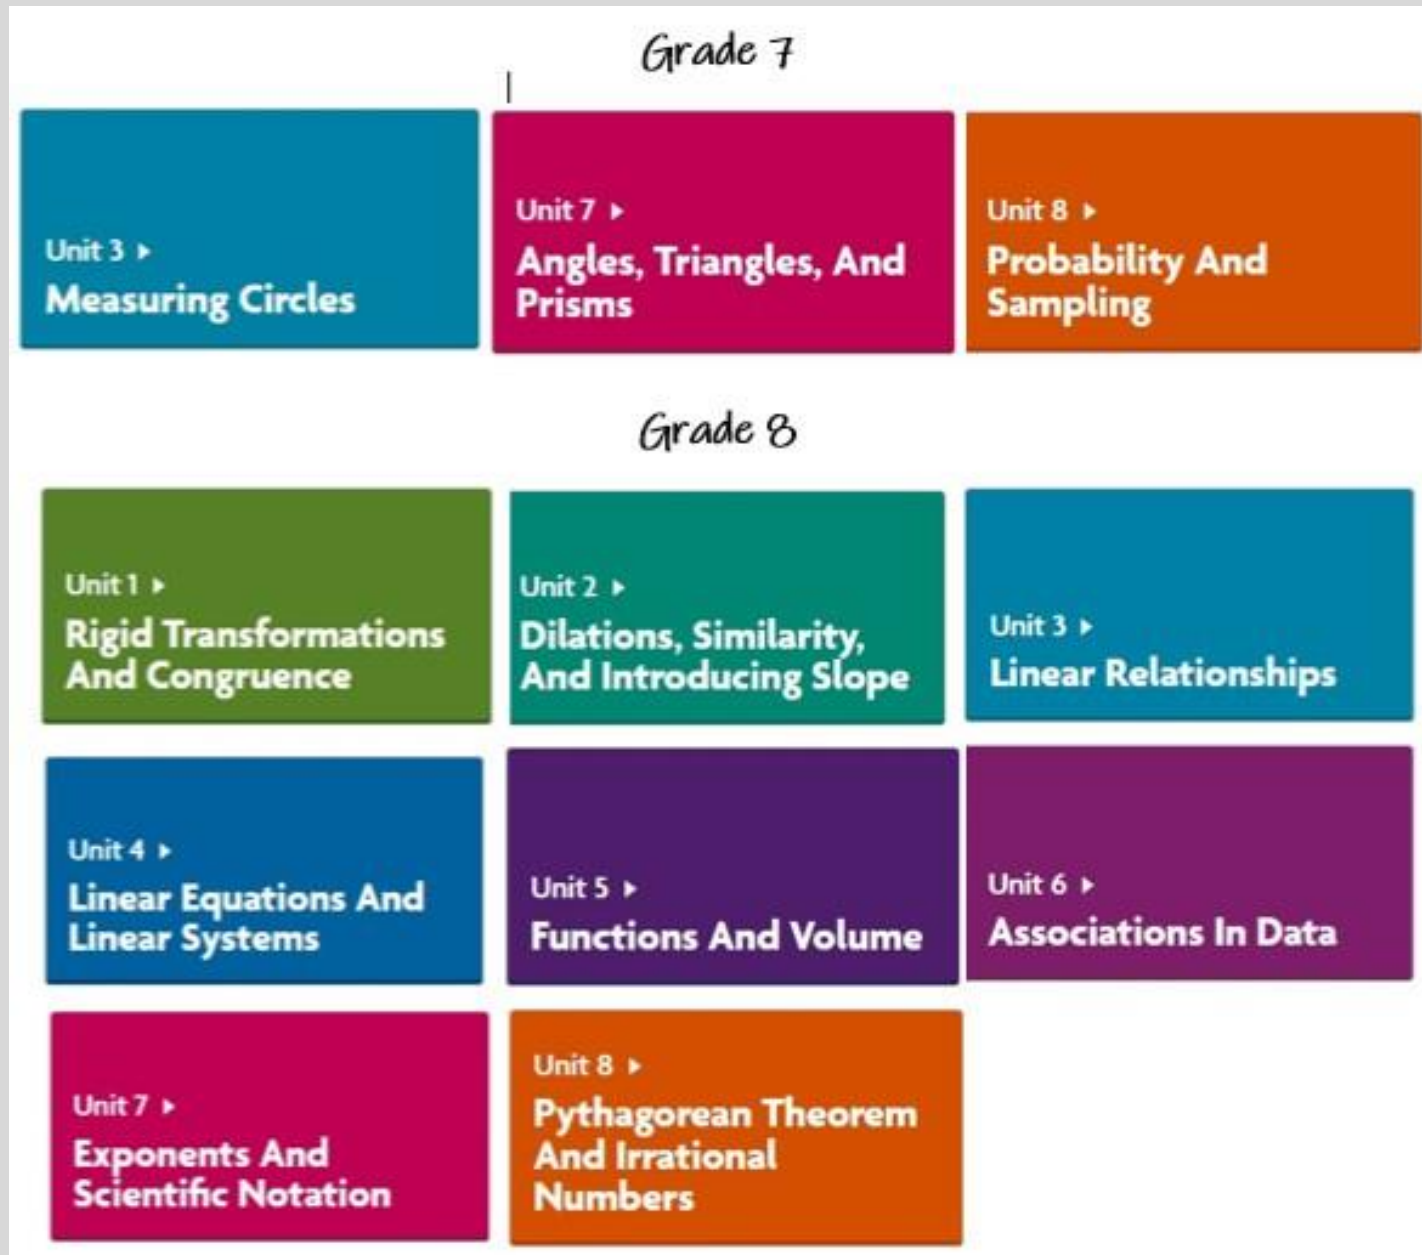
Grade 7

Unit 3 ▸
Measuring Circles

Unit 7 ▸
Angles, Triangles, And Prisms

Unit 8 ▸
Probability And Sampling

Grade 8

Unit 1 ▸
Rigid Transformations And Congruence

Unit 2 ▸
Dilations, Similarity, And Introducing Slope

Unit 3 ▸
Linear Relationships

Unit 4 ▸
Linear Equations And Linear Systems

Unit 5 ▸
Functions And Volume

Unit 6 ▸
Associations In Data

Unit 7 ▸
Exponents And Scientific Notation

Unit 8 ▸
Pythagorean Theorem And Irrational Numbers